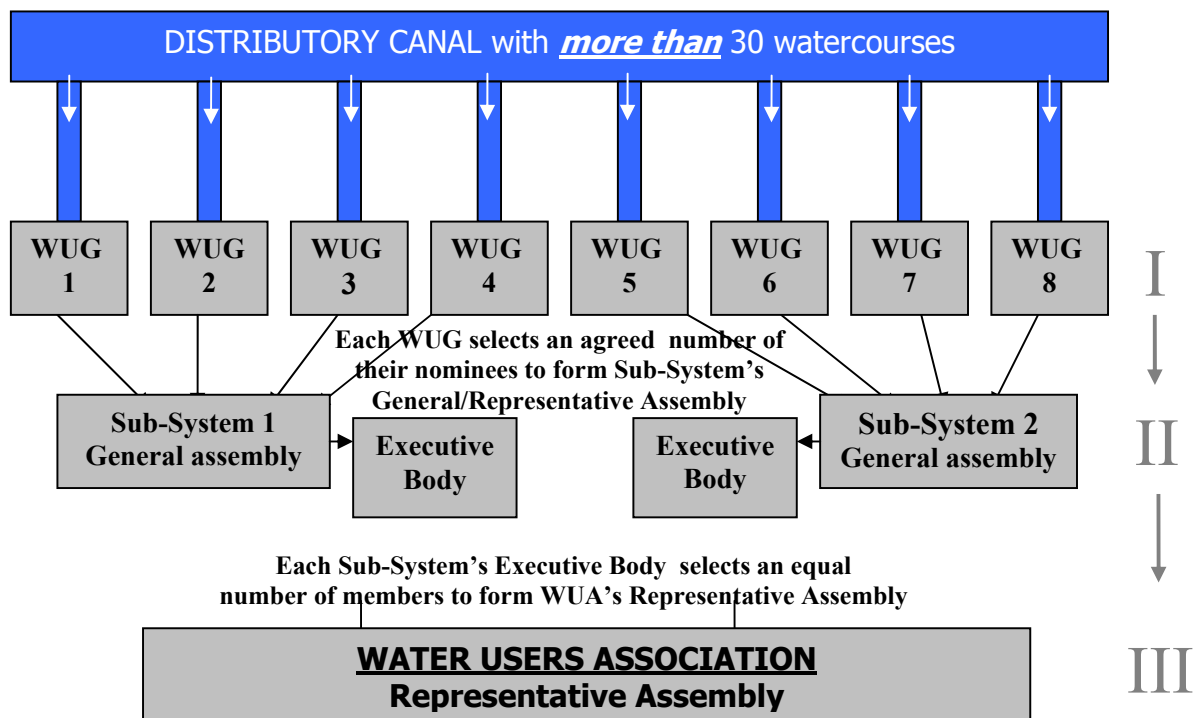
DISTRIBUTORY CANAL with ***more than*** 30 watercourses

WUG 1

WUG 2

WUG 3

WUG 4

WUG 5

WUG 6

WUG 7

WUG 8

I

Each WUG selects an agreed number of their nominees to form Sub-System's General/Representative Assembly

Sub-System 1 General assembly

Executive Body

Executive Body

Sub-System 2 General assembly

II

Each Sub-System's Executive Body selects an equal number of members to form WUA's Representative Assembly

WATER USERS ASSOCIATION
Representative Assembly

III